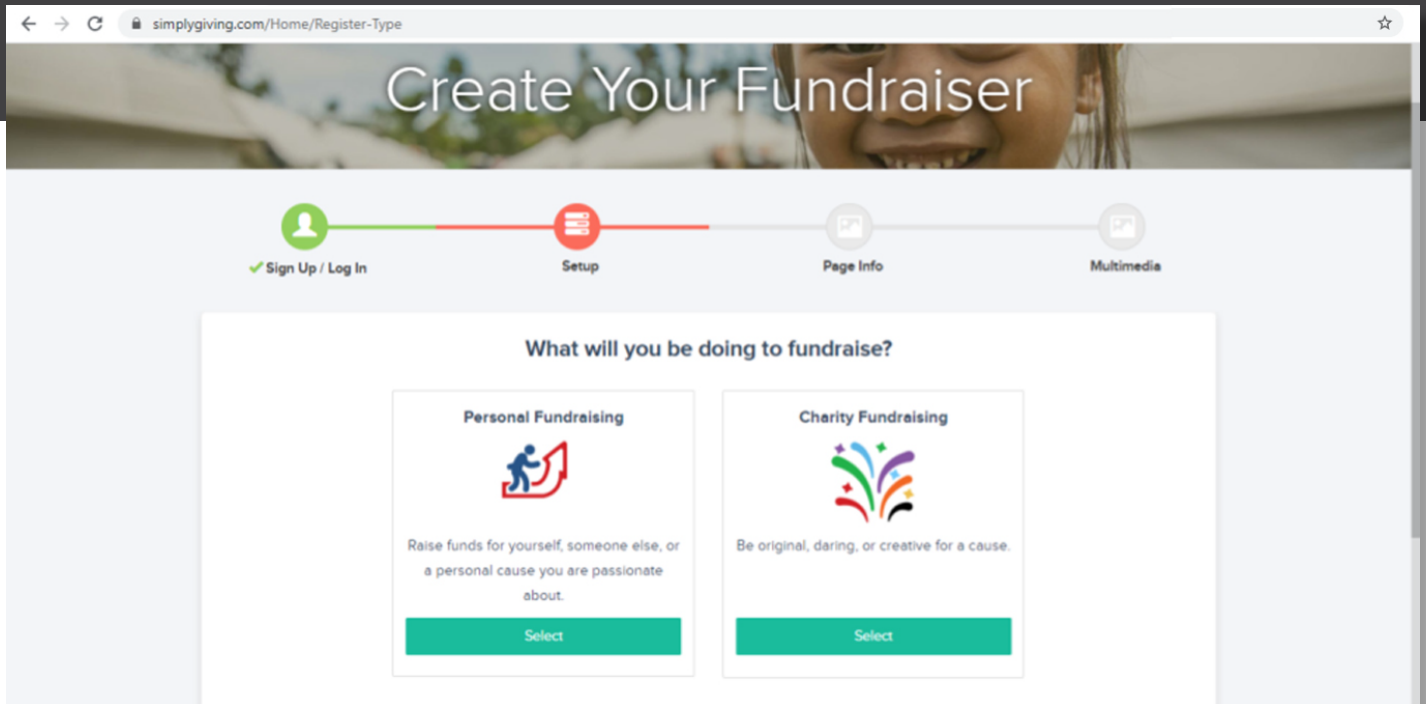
simplygiving.com/Home/Register-Type

Create Your Fundraiser

✔Sign Up / Log In

Setup

Page Info

Multimedia

What will you be doing to fundraise?

Personal Fundraising

Raise funds for yourself, someone else, or a personal cause you are passionate about.

Select

Charity Fundraising

Be original, daring, or creative for a cause.

Select